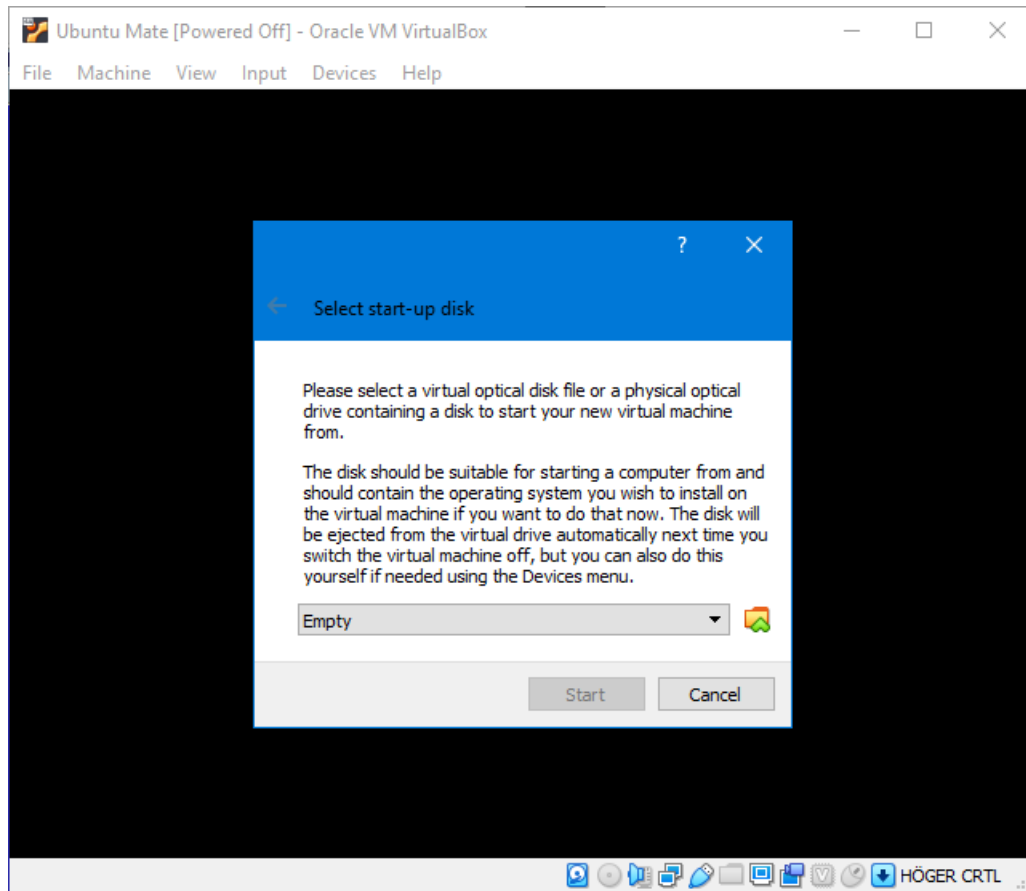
Ubuntu Mate [Powered Off] - Oracle VM VirtualBox

File Machine View Input Devices Help

?

Select start-up disk

Please select a virtual optical disk file or a physical optical drive containing a disk to start your new virtual machine from.

The disk should be suitable for starting a computer from and should contain the operating system you wish to install on the virtual machine if you want to do that now. The disk will be ejected from the virtual drive automatically next time you switch the virtual machine off, but you can also do this yourself if needed using the Devices menu.

Empty

Start Cancel

HÖGER CRTL